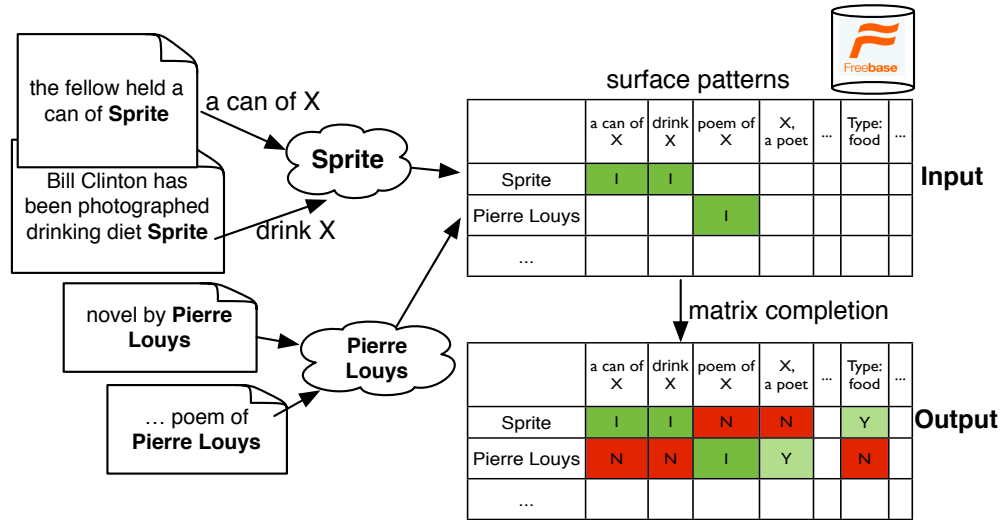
the fellow held a can of **Sprite**

Bill Clinton has been photographed drinking diet **Sprite**

a can of X

drink X

Sprite

novel by **Pierre Louys**

… poem of **Pierre Louys**

Pierre Louys

Freebase

surface patterns

| | a can of X | drink X | poem of X | X, a poet | ... | Type: food | ... |
|---|---|---|---|---|---|---|---|
| Sprite | I | I | | | | | |
| Pierre Louys | | | I | | | | |
| ... | | | | | | | |

Input

matrix completion

| | a can of X | drink X | poem of X | X, a poet | ... | Type: food | ... |
|---|---|---|---|---|---|---|---|
| Sprite | I | I | N | N | | Y | |
| Pierre Louys | N | N | I | Y | | N | |
| ... | | | | | | | |

Output